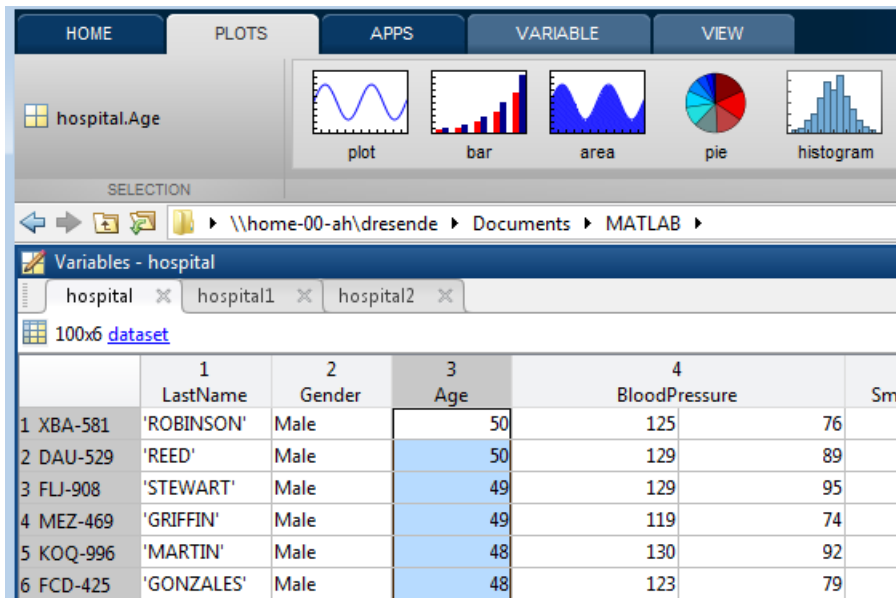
HOME PLOTS APPS VARIABLE VIEW

hospital.Age

plot bar area pie histogram

SELECTION

\\home-00-ah\dresende ▸ Documents ▸ MATLAB ▸

Variables - hospital

hospital × hospital1 × hospital2 ×

100x6 dataset

| | 1 LastName | 2 Gender | 3 Age | 4 BloodPressure | | Sm |
|---|---|---|---|---|---|---|
| 1 XBA-581 | 'ROBINSON' | Male | 50 | 125 | 76 | |
| 2 DAU-529 | 'REED' | Male | 50 | 129 | 89 | |
| 3 FLJ-908 | 'STEWART' | Male | 49 | 129 | 95 | |
| 4 MEZ-469 | 'GRIFFIN' | Male | 49 | 119 | 74 | |
| 5 KOQ-996 | 'MARTIN' | Male | 48 | 130 | 92 | |
| 6 FCD-425 | 'GONZALES' | Male | 48 | 123 | 79 | |